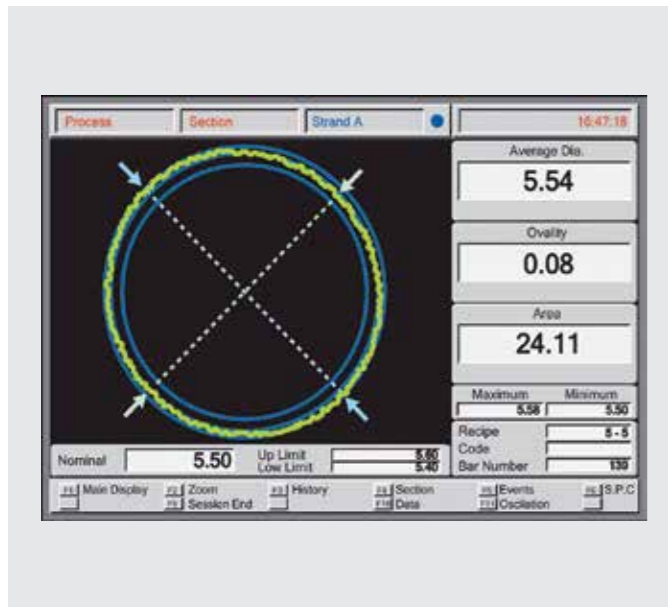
Process | Section | Strand A | 16:47:18

Average Dia.
5.54

Ovality
0.08

Area
24.11

| Maximum | Minimum |
|---|---|
| 5.58 | 5.50 |

Recipe 5 - 5
Code
Bar Number 130

Nominal 5.50
Up Limit 5.60
Low Limit 5.40

F1 Main Display
F2 Zoom
F3 Session End
F4 History
F5 Section
F10 Data
F6 Events
F11 Oscilation
F6 S.P.C